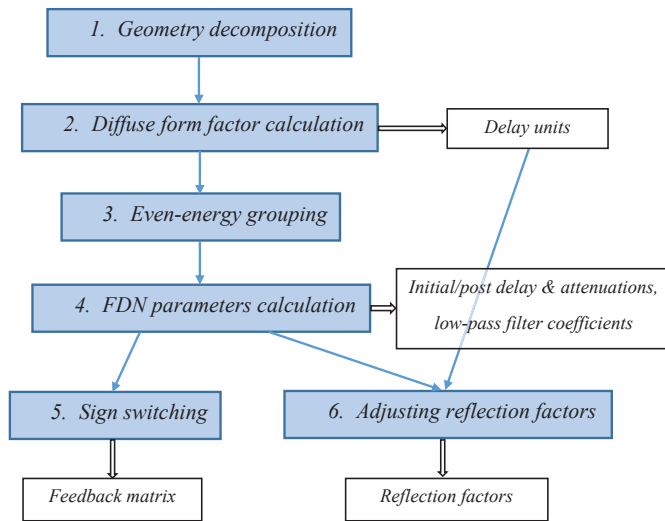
1. Geometry decomposition

2. Diffuse form factor calculation

Delay units

3. Even-energy grouping

4. FDN parameters calculation

Initial/post delay & attenuations, low-pass filter coefficients

5. Sign switching

6. Adjusting reflection factors

Feedback matrix

Reflection factors